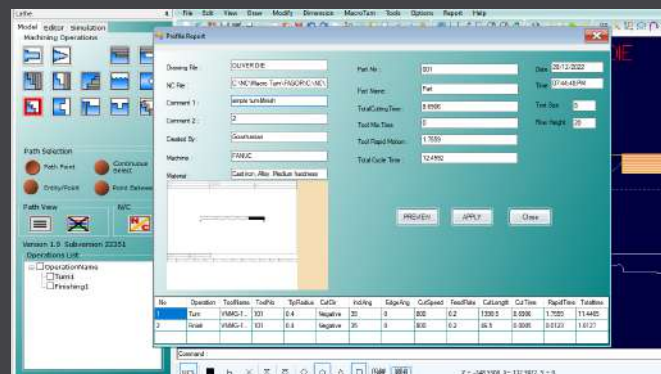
Lathe

File Edit View Draw Modify Dimension MacroTurn Tools Options Report Help

Model editor Simulation

Machining Operations

Profile Report

Drawing File: OLIVERDIE

NC File: C:\NC\Places Turn FAGOR\C:\NC\

Comment 1: simple turn/finish

Comment 2: 2

Created By: Gourisankar

Machine: FANUC

Material: Cast iron, Alloy Medium hardness

Part No: 001

Part Name: Part

TotalCuttingTime: 8.6586

Tool Min Time: 0

Tool Rapid Motion: 1.7559

Total Cycle Time: 12.4592

Date: 29/12/2022

Time: 07:44:48 PM

Text Size: 0

Row Height: 20

PREVIEW APPLY Close

Path Selection

Path Point

Continuous Select

Entity/Point

Point Between

Path View

N/C

Version 1.0 Sub-version 22351

Operations List

OperationName

Turn1

Finishing1

| No | Operation | ToolName | ToolNo | TipRadius | CutDir | IncAng | EdgeAng | CutSpeed | FeedRate | CutLength | CutTime | RapidTime | TotalTime |
|---|---|---|---|---|---|---|---|---|---|---|---|---|---|
| 1 | Turn | VNMG-1... | 101 | 0.4 | Negative | 30 | 0 | 800 | 0.2 | 1330.5 | 8.0086 | 1.7559 | 11.4485 |
| 2 | Finish | VNMG-1... | 101 | 0.4 | Negative | 35 | 0 | 800 | 0.2 | 65.5 | 0.0085 | 0.0123 | 1.0127 |

Command :